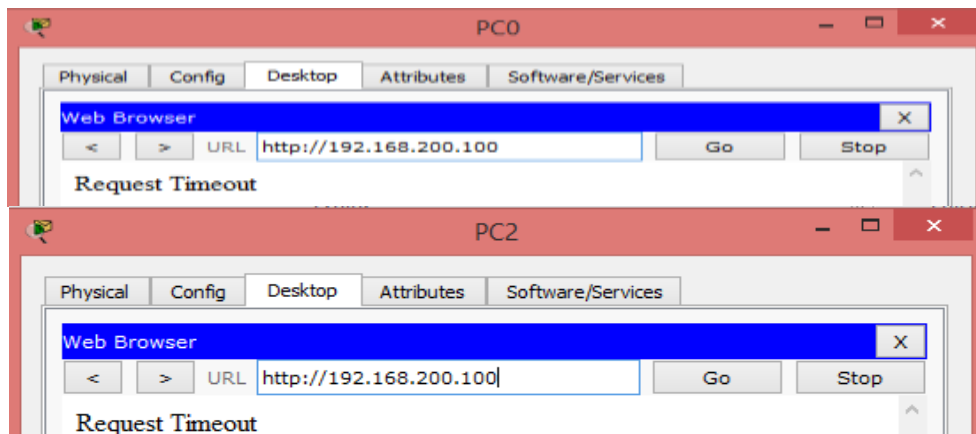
PC0

Physical | Config | Desktop | Attributes | Software/Services

Web Browser X

< > URL http://192.168.200.100 Go Stop

Request Timeout

PC2

Physical | Config | Desktop | Attributes | Software/Services

Web Browser X

< > URL http://192.168.200.100 Go Stop

Request Timeout